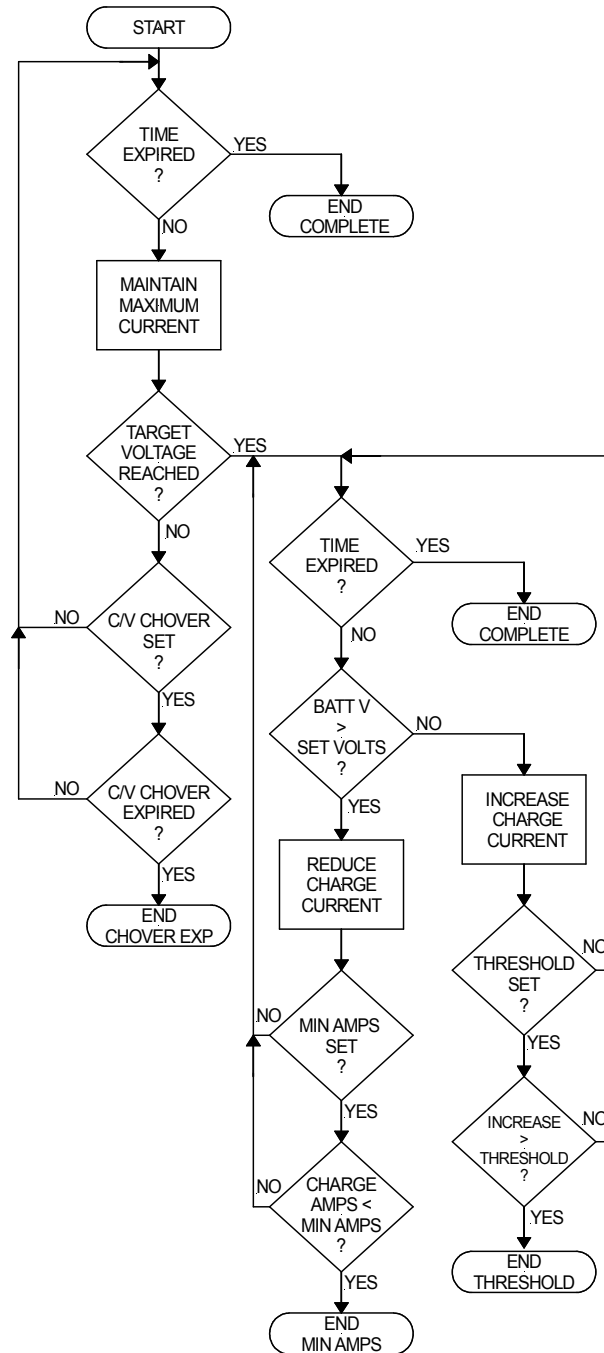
START

TIME EXPIRED ?

YES

END COMPLETE

NO

MAINTAIN MAXIMUM CURRENT

TARGET VOLTAGE REACHED ?

YES

NO

TIME EXPIRED ?

YES

END COMPLETE

NO

C/V CHOVER SET ?

NO

YES

BATT V > SET VOLTS ?

NO

NO

C/V CHOVER EXPIRED ?

YES

INCREASE CHARGE CURRENT

YES

REDUCE CHARGE CURRENT

END CHOVER EXP

NO

THRESHOLD SET ?

NO

MIN AMPS SET ?

YES

YES

NO

INCREASE > THRESHOLD ?

NO

CHARGE AMPS < MIN AMPS ?

YES

END THRESHOLD

YES

END MIN AMPS